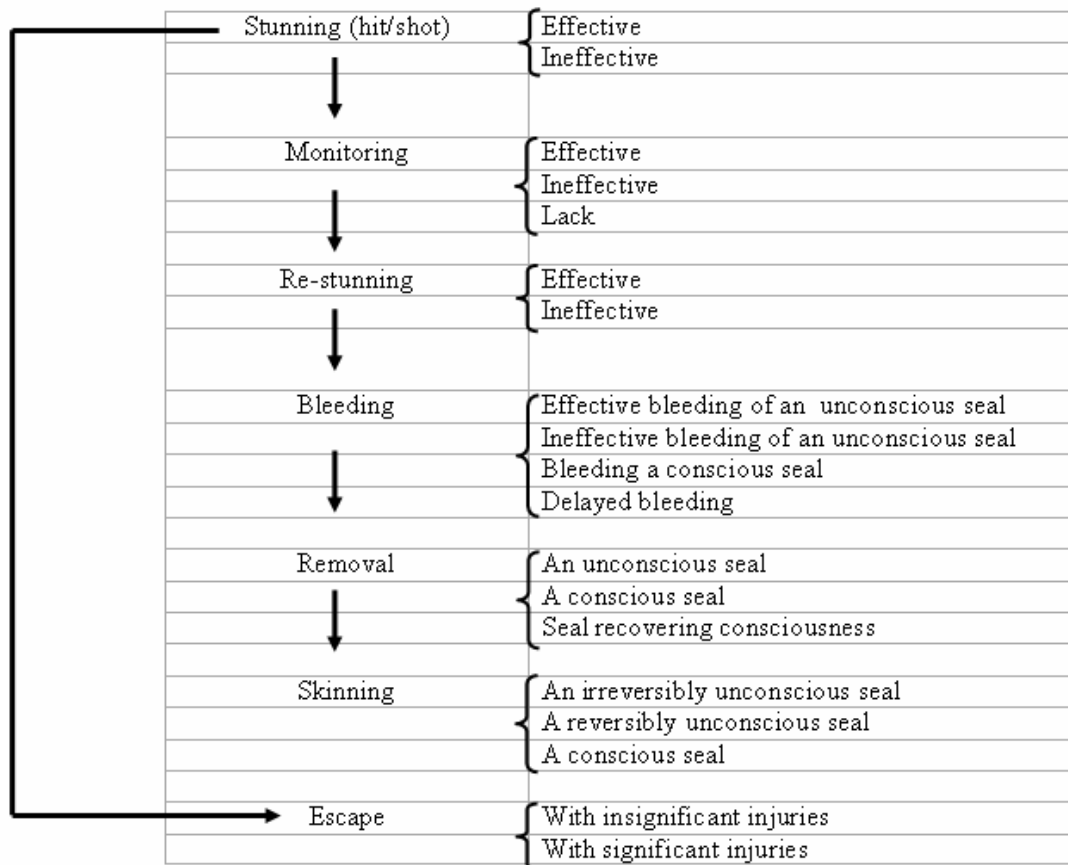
| | |
|---|---|
| Stunning (hit/shot) | Effective |
| | Ineffective |
| Monitoring | Effective |
| | Ineffective |
| | Lack |
| Re-stunning | Effective |
| | Ineffective |
| Bleeding | Effective bleeding of an unconscious seal |
| | Ineffective bleeding of an unconscious seal |
| | Bleeding a conscious seal |
| | Delayed bleeding |
| Removal | An unconscious seal |
| | A conscious seal |
| | Seal recovering consciousness |
| Skinning | An irreversibly unconscious seal |
| | A reversibly unconscious seal |
| | A conscious seal |
| Escape | With insignificant injuries |
| | With significant injuries |